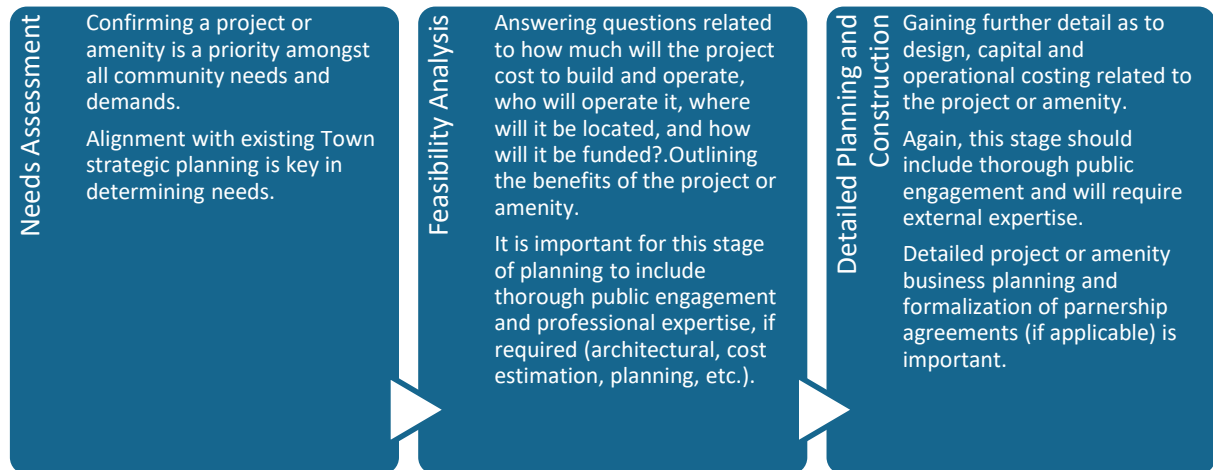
Needs Assessment

Confirming a project or amenity is a priority amongst all community needs and demands.

Alignment with existing Town strategic planning is key in determining needs.

Feasibility Analysis

Answering questions related to how much will the project cost to build and operate, who will operate it, where will it be located, and how will it be funded?.Outlining the benefits of the project or amenity.

It is important for this stage of planning to include thorough public engagement and professional expertise, if required (architectural, cost estimation, planning, etc.).

Detailed Planning and Construction

Gaining further detail as to design, capital and operational costing related to the project or amenity.

Again, this stage should include thorough public engagement and will require external expertise.

Detailed project or amenity business planning and formalization of parnership agreements (if applicable) is important.